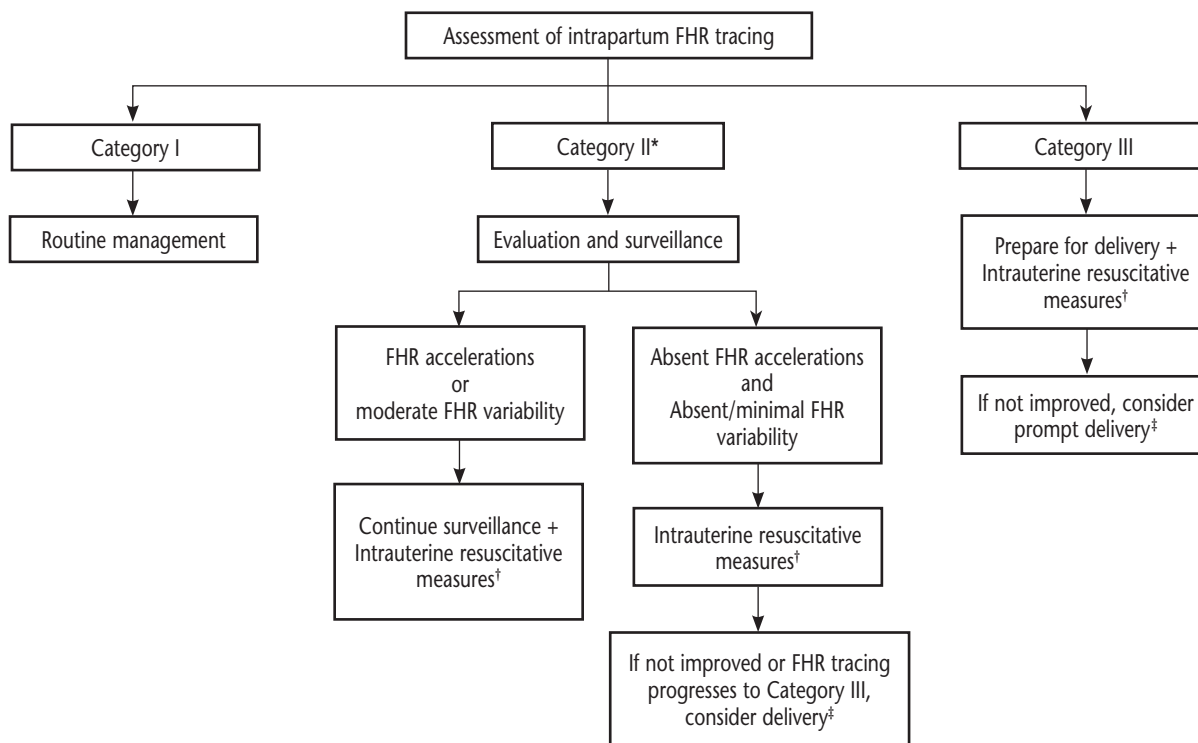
Assessment of intrapartum FHR tracing

Category I

Routine management

Category II*

Evaluation and surveillance

FHR accelerations or moderate FHR variability

Continue surveillance + Intrauterine resuscitative measures†

Absent FHR accelerations and Absent/minimal FHR variability

Intrauterine resuscitative measures†

If not improved or FHR tracing progresses to Category III, consider delivery‡

Category III

Prepare for delivery + Intrauterine resuscitative measures†

If not improved, consider prompt delivery‡